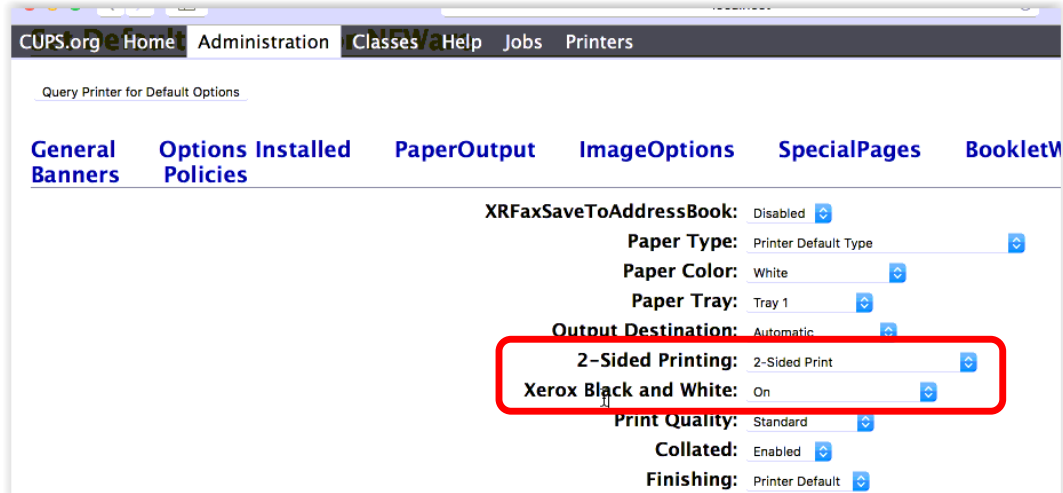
CUPS.org Home Administration Classes Help Jobs Printers

Query Printer for Default Options

General Options Installed PaperOutput ImageOptions SpecialPages BookletW
Banners Policies

XRFaxSaveToAddressBook: Disabled
Paper Type: Printer Default Type
Paper Color: White
Paper Tray: Tray 1
Output Destination: Automatic
2-Sided Printing: 2-Sided Print
Xerox Black and White: On
Print Quality: Standard
Collated: Enabled
Finishing: Printer Default